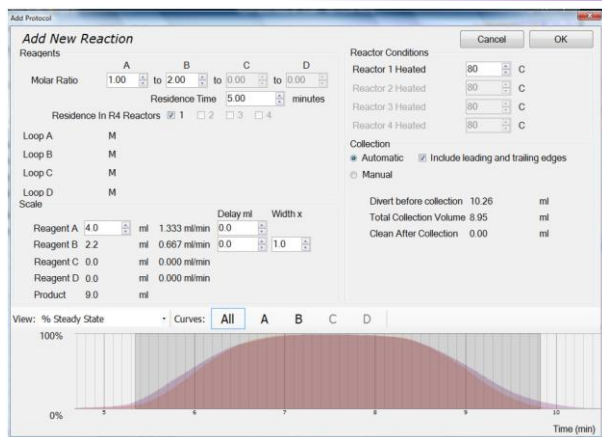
Add Protocol

Add New Reaction

Cancel OK

Reagents

A B C D

Molar Ratio 1.00 to 2.00 to 0.00 to 0.00

Residence Time 5.00 minutes

Residence In R4 Reactors 1 2 3 4

Loop A M

Loop B M

Loop C M

Loop D M

Scale

Delay ml Width x

Reagent A 4.0 ml 1.333 ml/min 0.0

Reagent B 2.2 ml 0.667 ml/min 0.0 1.0

Reagent C 0.0 ml 0.000 ml/min

Reagent D 0.0 ml 0.000 ml/min

Product 9.0 ml

Reactor Conditions

Reactor 1 Heated 80 C

Reactor 2 Heated 80 C

Reactor 3 Heated 80 C

Reactor 4 Heated 80 C

Collection

Automatic Include leading and trailing edges

Manual

Divert before collection 10.26 ml

Total Collection Volume 8.95 ml

Clean After Collection 0.00 ml

View: % Steady State Curves: All A B C D

100%

0%

5 6 7 8 9 10

Time (min)